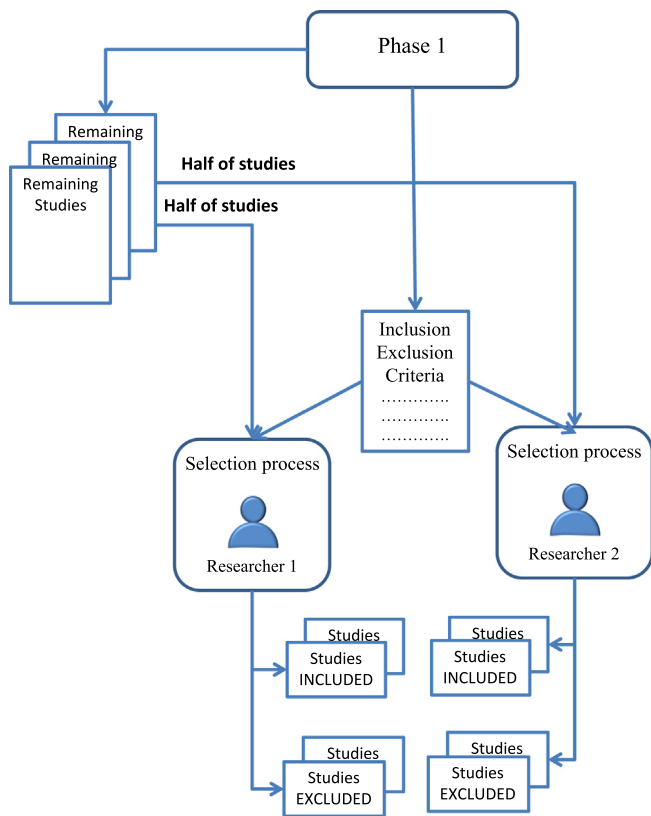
Phase 1

Remaining

Remaining

Remaining Studies

Half of studies

Half of studies

Inclusion Exclusion Criteria
…………
…………
…………

Selection process

Researcher 1

Selection process

Researcher 2

Studies

Studies INCLUDED

Studies

Studies INCLUDED

Studies

Studies EXCLUDED

Studies

Studies EXCLUDED